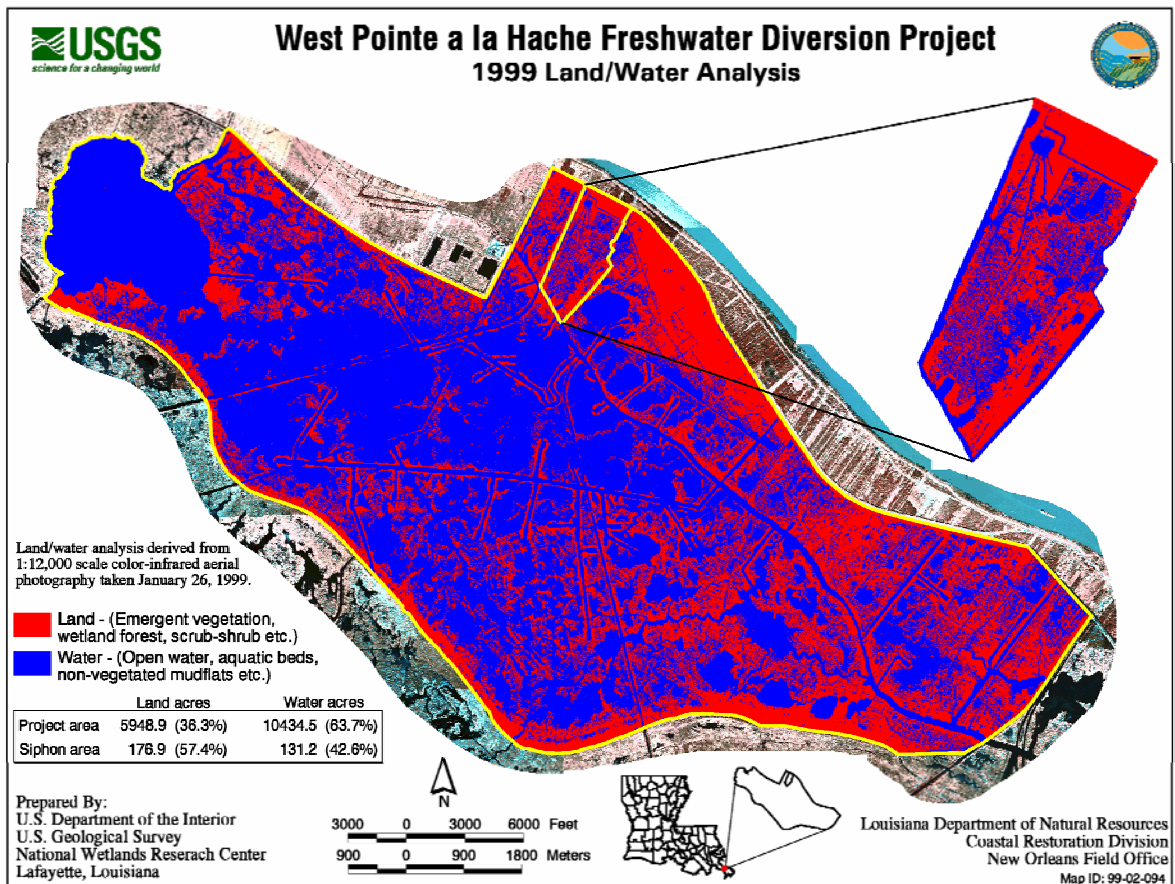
USGS
science for a changing world

West Pointe a la Hache Freshwater Diversion Project
1999 Land/Water Analysis

Land/water analysis derived from 1:12,000 scale color-infrared aerial photography taken January 26, 1999.

Land - (Emergent vegetation, wetland forest, scrub-shrub etc.)

Water - (Open water, aquatic beds, non-vegetated mudflats etc.)

| | Land acres | Water acres |
|---|---|---|
| Project area | 5948.9 (36.3%) | 10434.5 (63.7%) |
| Siphon area | 176.9 (57.4%) | 131.2 (42.6%) |

N

3000 0 3000 6000 Feet
900 0 900 1800 Meters

Prepared By:
U.S. Department of the Interior
U.S. Geological Survey
National Wetlands Reserach Center
Lafayette, Louisiana

Louisiana Department of Natural Resources
Coastal Restoration Division
New Orleans Field Office

Map ID: 99-02-094